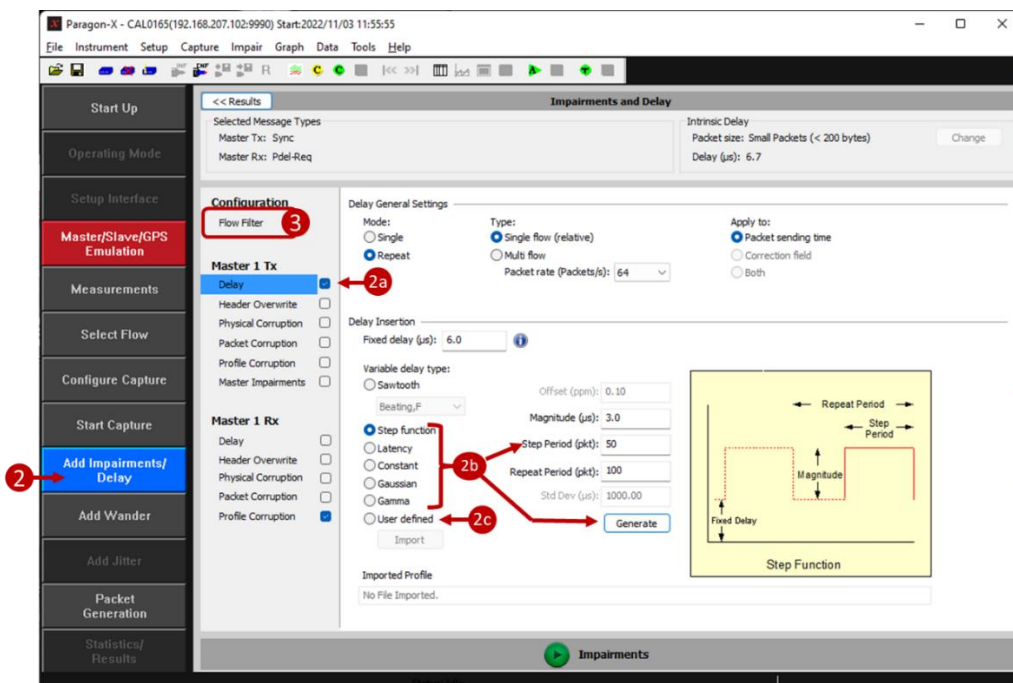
Paragon-X - CAL0165(192.168.207.102:9990) Start:2022/11/03 11:55:55

File Instrument Setup Capture Impair Graph Data Tools Help

Start Up
Operating Mode
Setup Interface
Master/Slave/GPS Emulation
Measurements
Select Flow
Configure Capture
Start Capture
Add Impairments/ Delay
Add Wander
Add Jitter
Packet Generation
Statistics/ Results

2

<< Results

Impairments and Delay

Selected Message Types
Master Tx: Sync
Master Rx: Pdel-Req

Intrinsic Delay
Packet size: Small Packets (< 200 bytes)
Delay (µs): 6.7
Change

Configuration
Flow Filter
3

Master 1 Tx
Delay
2a
Header Overwrite
Physical Corruption
Packet Corruption
Profile Corruption
Master Impairments

Master 1 Rx
Delay
Header Overwrite
Physical Corruption
Packet Corruption
Profile Corruption

Delay General Settings
Mode:
Single
Repeat
Type:
Single flow (relative)
Multi flow
Packet rate (Packets/s): 64
Apply to:
Packet sending time
Correction field
Both

Delay Insertion
Fixed delay (µs): 6.0

Variable delay type:
Sawtooth
Beating,F
Step function
Latency
Constant
Gaussian
Gamma
User defined
Import
2b
2c

Offset (ppm): 0.10
Magnitude (µs): 3.0
Step Period (pkt): 50
Repeat Period (pkt): 100
Std Dev (µs): 1000.00
Generate

Repeat Period
Step Period
Magnitude
Fixed Delay
Step Function

Imported Profile
No File Imported.

Impairments